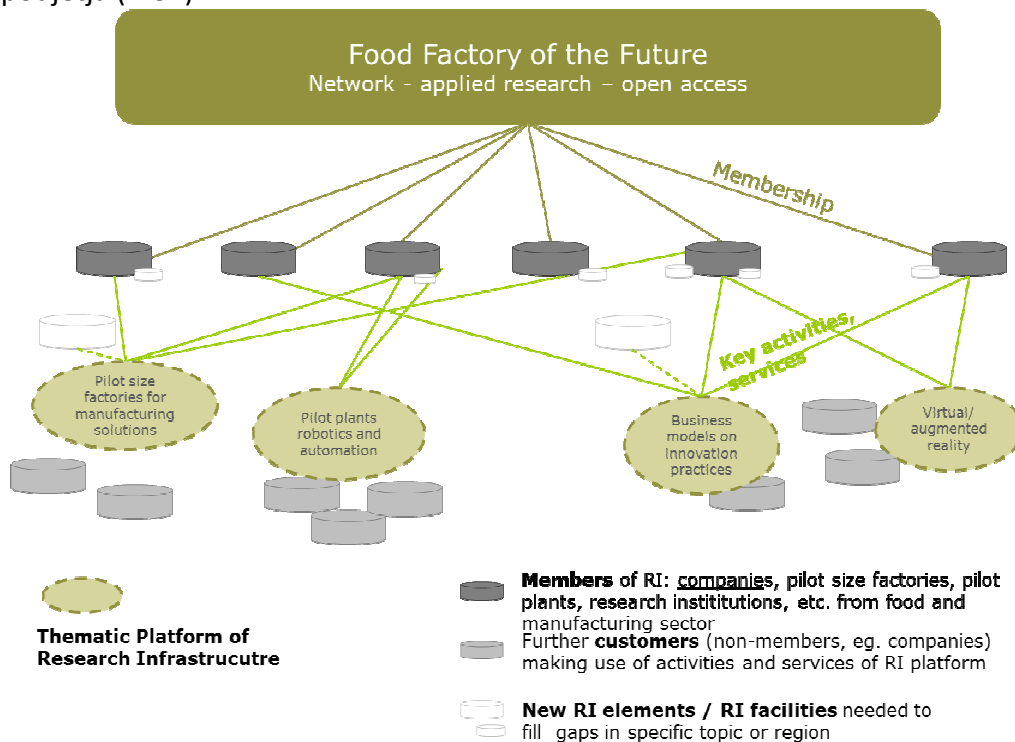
Food Factory of the Future
Network - applied research – open access

Membership

Key activities, services

Pilot size factories for manufacturing solutions

Pilot plants robotics and automation

Business models on innovation practices

Virtual/ augmented reality

Thematic Platform of Research Infrastrucutre

**Members** of RI: companies, pilot size factories, pilot plants, research instititutions, etc. from food and manufacturing sector

Further **customers** (non-members, eg. companies) making use of activities and services of RI platform

**New RI elements / RI facilities** needed to fill gaps in specific topic or region